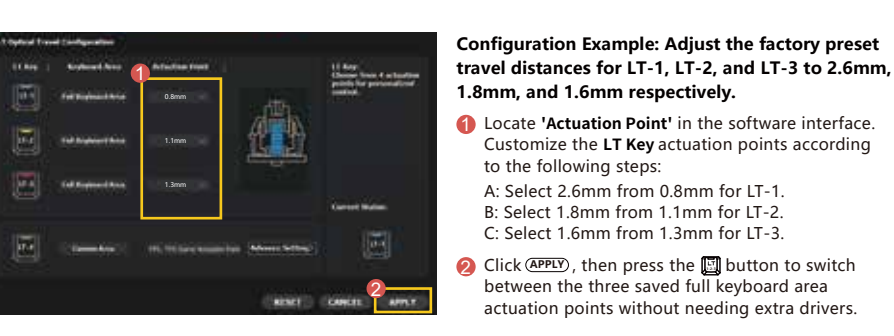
LT Optical Travel Configuration

LT Key | Keyboard Area | Actuation Point

1

Full Keyboard Area 0.8mm

Full Keyboard Area 1.1mm

Full Keyboard Area 1.3mm

LT Key: Choose from 4 actuation points for personalized control.

Current Status:

Custom Area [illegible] Advance Setting

RESET CANCEL 2 APPLY

Configuration Example: Adjust the factory preset travel distances for LT-1, LT-2, and LT-3 to 2.6mm, 1.8mm, and 1.6mm respectively.

1 Locate 'Actuation Point' in the software interface. Customize the LT Key actuation points according to the following steps:

A: Select 2.6mm from 0.8mm for LT-1.
B: Select 1.8mm from 1.1mm for LT-2.
C: Select 1.6mm from 1.3mm for LT-3.

2 Click APPLY, then press the button to switch between the three saved full keyboard area actuation points without needing extra drivers.